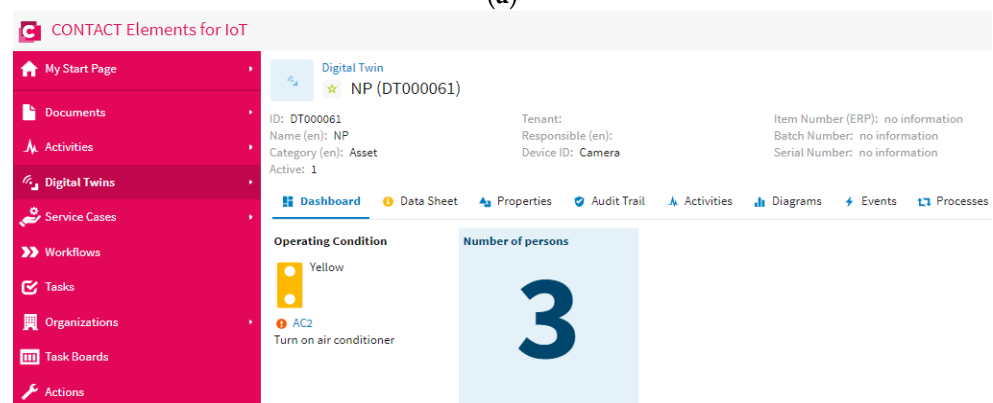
(a)

CONTACT Elements for IoT

My Start Page
Documents
Activities
Digital Twins
Service Cases
Workflows
Tasks
Organizations
Task Boards
Actions

Digital Twin
NP (DT000061)

ID: DT000061
Name (en): NP
Category (en): Asset
Active: 1

Tenant:
Responsible (en):
Device ID: Camera

Item Number (ERP): no information
Batch Number: no information
Serial Number: no information

Dashboard | Data Sheet | Properties | Audit Trail | Activities | Diagrams | Events | Processes

Operating Condition
Yellow
AC2
Turn on air conditioner

Number of persons
3